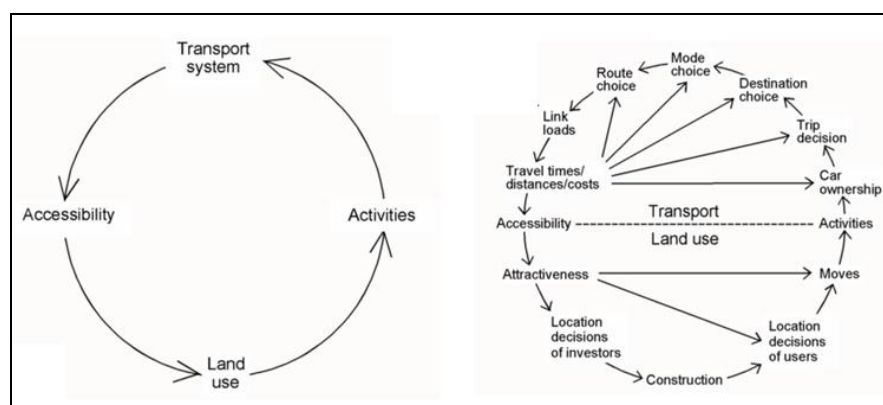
Transport system

Accessibility

Activities

Land use

Mode choice

Route choice

Destination choice

Link loads

Trip decision

Travel times/ distances/costs

Car ownership

Transport

Accessibility

Activities

Land use

Attractiveness

Moves

Location decisions of investors

Location decisions of users

Construction